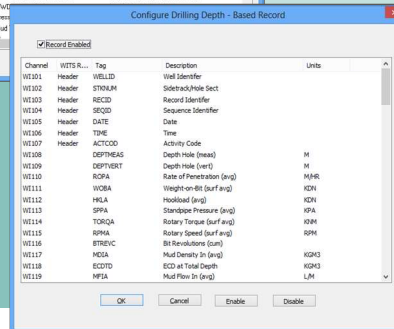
Configure Drilling Depth - Based Record

Record Enabled

| Channel | WITS R... | Tag | Description | Units |
|---|---|---|---|---|
| WI101 | Header | WELLID | Well Identifer | |
| WI102 | Header | STKNUM | Sidetrack/Hole Sect | |
| WI103 | Header | RECID | Record Identifer | |
| WI104 | Header | SEQID | Sequence Identifier | |
| WI105 | Header | DATE | Date | |
| WI106 | Header | TIME | Time | |
| WI107 | Header | ACTCOD | Activity Code | |
| WI108 | | DEPTMEAS | Depth Hole (meas) | M |
| WI109 | | DEPTVERT | Depth Hole (vert) | M |
| WI110 | | ROPA | Rate of Penetration (avg) | M/HR |
| WI111 | | WOBA | Weight-on-Bit (surf avg) | KDN |
| WI112 | | HKLA | Hookload (avg) | KDN |
| WI113 | | SPPA | Standpipe Pressure (avg) | KPA |
| WI114 | | TORQA | Rotary Torque (surf avg) | KNM |
| WI115 | | RPMA | Rotary Speed (surf avg) | RPM |
| WI116 | | BTREVC | Bit Revolutions (cum) | |
| WI117 | | MDIA | Mud Density In (avg) | KGM3 |
| WI118 | | ECDTD | ECD at Total Depth | KGM3 |
| WI119 | | MFIA | Mud Flow In (avg) | L/M |

OK Cancel Enable Disable